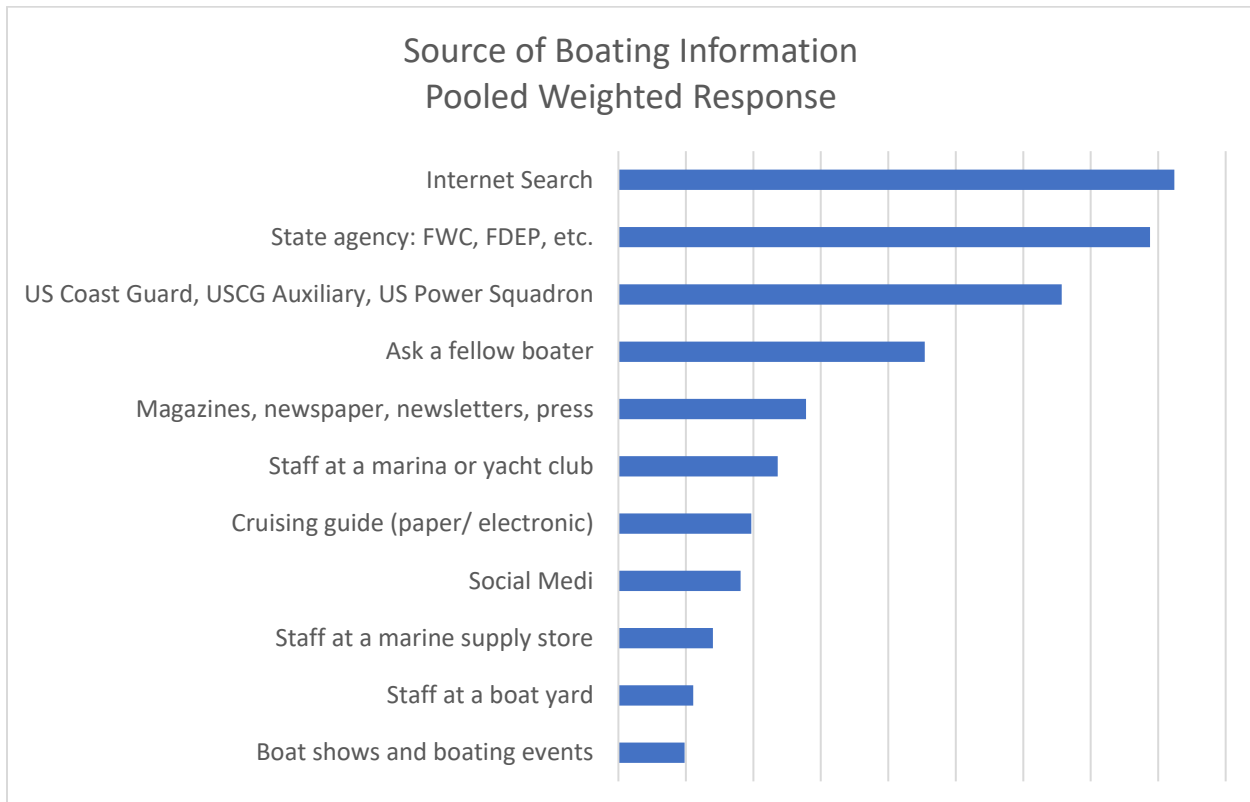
Source of Boating Information
Pooled Weighted Response

Internet Search
State agency: FWC, FDEP, etc.
US Coast Guard, USCG Auxiliary, US Power Squadron
Ask a fellow boater
Magazines, newspaper, newsletters, press
Staff at a marina or yacht club
Cruising guide (paper/ electronic)
Social Medi
Staff at a marine supply store
Staff at a boat yard
Boat shows and boating events